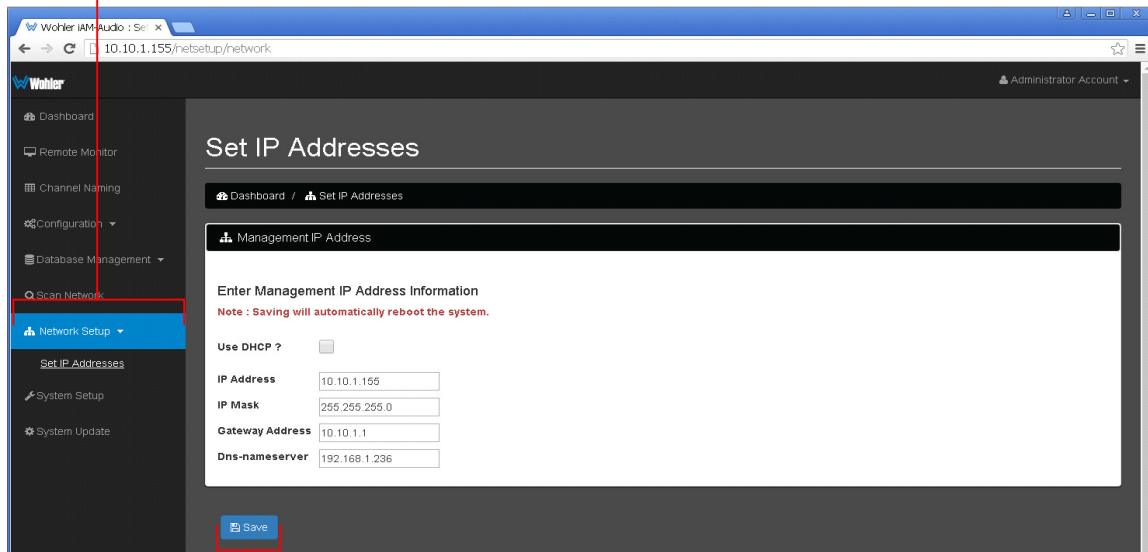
Wohler iAM-Audio : Se ×

10.10.1.155/netsetup/network

Wohler

Administrator Account

Dashboard
Remote Monitor
Channel Naming
Configuration
Database Management
Scan Network
Network Setup
Set IP Addresses
System Setup
System Update

Set IP Addresses

Dashboard / Set IP Addresses

Management IP Address

Enter Management IP Address Information

Note : Saving will automatically reboot the system.

Use DHCP ?

IP Address 10.10.1.155
IP Mask 255.255.255.0
Gateway Address 10.10.1.1
Dns-nameserver 192.168.1.236

Save